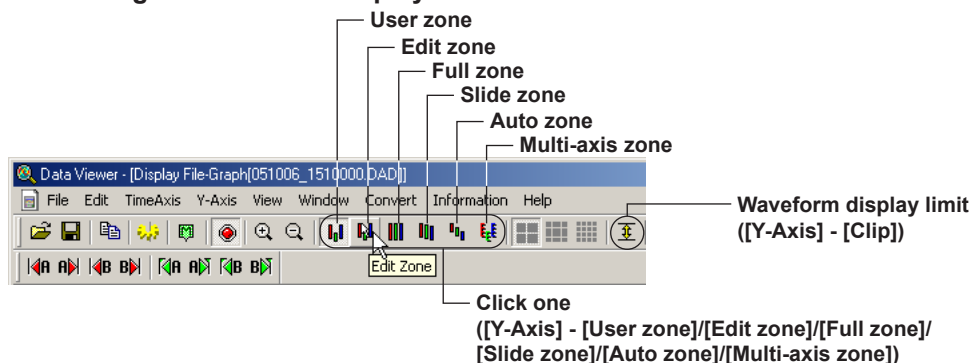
User zone
Edit zone
Full zone
Slide zone
Auto zone
Multi-axis zone

Data Viewer - [Display File-Graph[051006_1510000.DAD]]
File Edit TimeAxis Y-Axis View Window Convert Information Help

Edit Zone

Waveform display limit ([Y-Axis] - [Clip])

Click one ([Y-Axis] - [User zone]/[Edit zone]/[Full zone]/[Slide zone]/[Auto zone]/[Multi-axis zone])